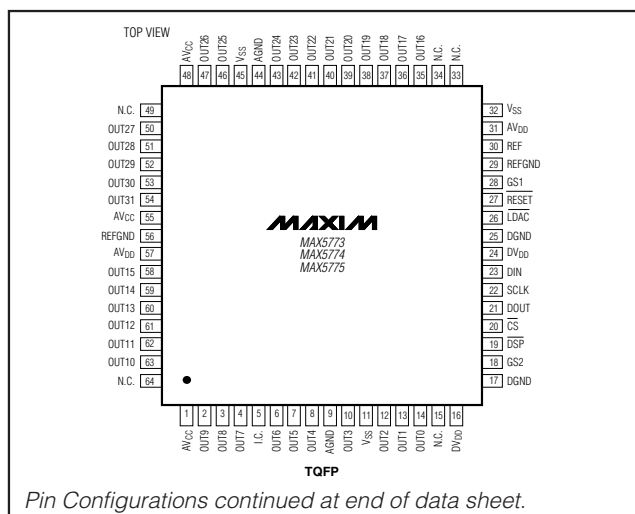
TOP VIEW

$AV_{CC}$ 48, OUT26 47, OUT25 46, $V_{SS}$ 45, AGND 44, OUT24 43, OUT23 42, OUT22 41, OUT21 40, OUT20 39, OUT19 38, OUT18 37, OUT17 36, OUT16 35, N.C. 34, N.C. 33

N.C. 49
OUT27 50
OUT28 51
OUT29 52
OUT30 53
OUT31 54
$AV_{CC}$ 55
REFGND 56
$AV_{DD}$ 57
OUT15 58
OUT14 59
OUT13 60
OUT12 61
OUT11 62
OUT10 63
N.C. 64

32 $V_{SS}$
31 $AV_{DD}$
30 REF
29 REFGND
28 GS1
27 $\overline{RESET}$
26 $\overline{LDAC}$
25 DGND
24 $DV_{DD}$
23 DIN
22 SCLK
21 DOUT
20 $\overline{CS}$
19 $\overline{DSP}$
18 GS2
17 DGND

MAXIM
MAX5773
MAX5774
MAX5775

1 $AV_{CC}$, 2 OUT9, 3 OUT8, 4 OUT7, 5 I.C., 6 OUT6, 7 OUT5, 8 OUT4, 9 AGND, 10 OUT3, 11 $V_{SS}$, 12 OUT2, 13 OUT1, 14 OUT0, 15 N.C., 16 $DV_{DD}$

TQFP

Pin Configurations continued at end of data sheet.